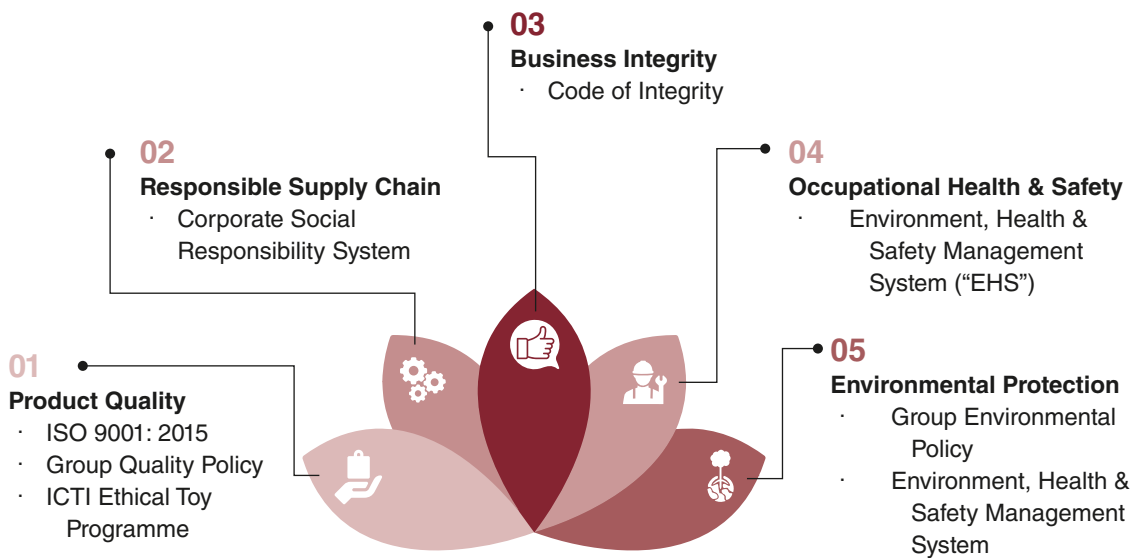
03
Business Integrity
· Code of Integrity

02
Responsible Supply Chain
· Corporate Social Responsibility System

04
Occupational Health & Safety
· Environment, Health & Safety Management System (“EHS”)

01
Product Quality
· ISO 9001: 2015
· Group Quality Policy
· ICTI Ethical Toy Programme

05
Environmental Protection
· Group Environmental Policy
· Environment, Health & Safety Management System